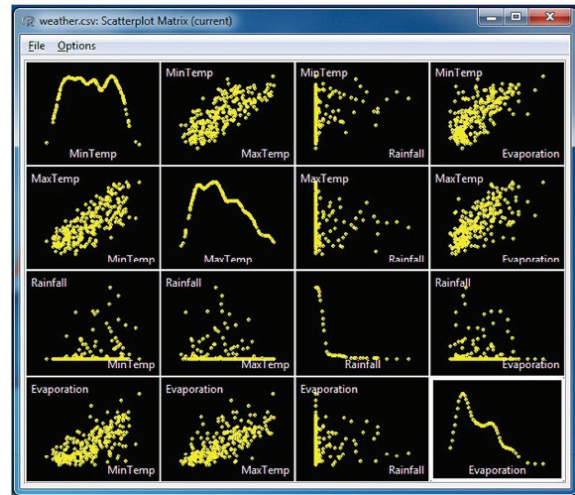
weather.csv: Scatterplot Matrix (current)

File Options

MinTemp

MinTemp
MaxTemp

MinTemp
Rainfall

MinTemp
Evaporation

MaxTemp
MinTemp

MaxTemp

MaxTemp
Rainfall

MaxTemp
Evaporation

Rainfall
MinTemp

Rainfall
MaxTemp

Rainfall

Rainfall
Evaporation

Evaporation
MinTemp

Evaporation
MaxTemp

Evaporation
Rainfall

Evaporation